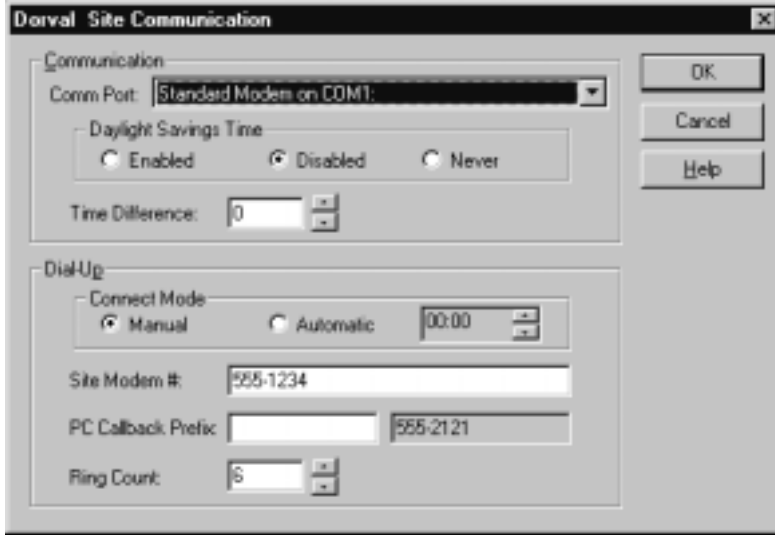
Dorval Site Communication

Communication

Comm Port: Standard Modem on COM1:

Daylight Savings Time

Enabled Disabled Never

Time Difference: 0

Dial-Up

Connect Mode

Manual Automatic 00:00

Site Modem #: 555-1234

PC Callback Prefix 555-2121

Ring Count: 6

OK

Cancel

Help